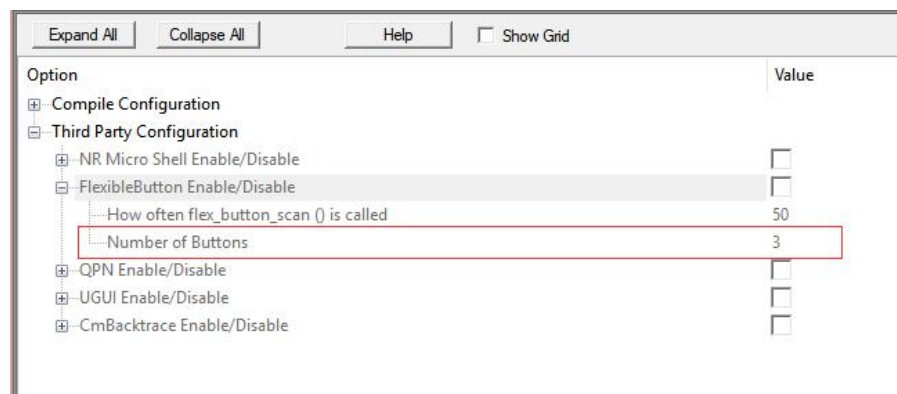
Expand All Collapse All Help Show Grid

| Option | Value |
|---|---|
| Compile Configuration | |
| Third Party Configuration | |
| NR Micro Shell Enable/Disable | |
| FlexibleButton Enable/Disable | |
| How often flex_button_scan () is called | 50 |
| Number of Buttons | 3 |
| QPN Enable/Disable | |
| UGUI Enable/Disable | |
| CmBacktrace Enable/Disable | |